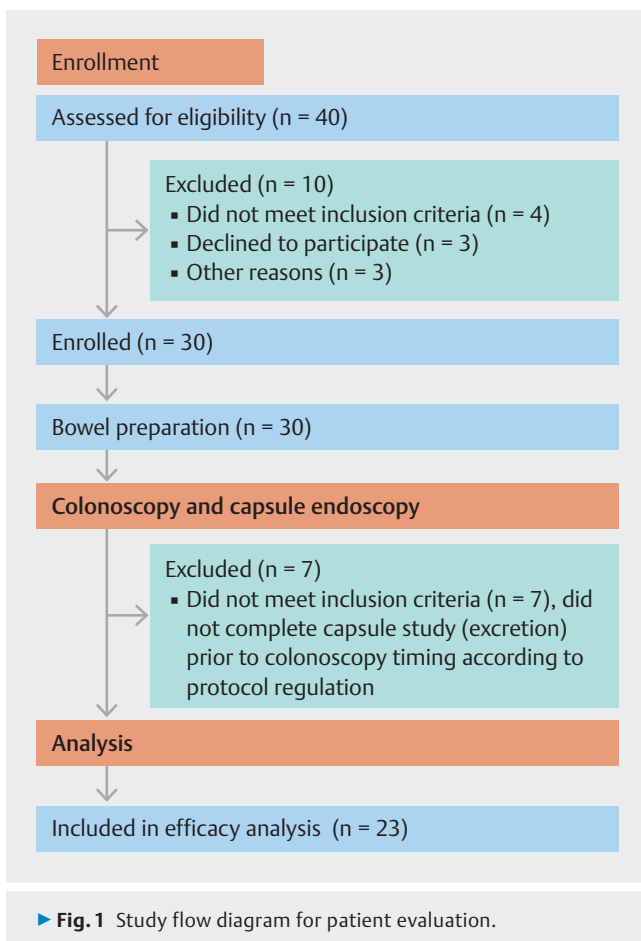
Enrollment

Assessed for eligibility (n = 40)

Excluded (n = 10)
▪ Did not meet inclusion criteria (n = 4)
▪ Declined to participate (n = 3)
▪ Other reasons (n = 3)

Enrolled (n = 30)

Bowel preparation (n = 30)

Colonoscopy and capsule endoscopy

Excluded (n = 7)
▪ Did not meet inclusion criteria (n = 7), did not complete capsule study (excretion) prior to colonoscopy timing according to protocol regulation

Analysis

Included in efficacy analysis (n = 23)

▶ Fig. 1 Study flow diagram for patient evaluation.